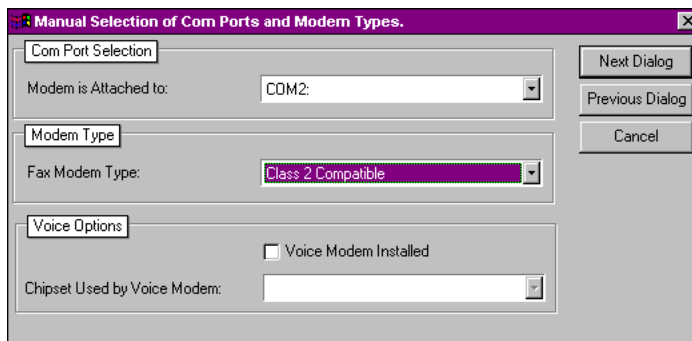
Manual Selection of Com Ports and Modem Types.

Com Port Selection

Modem is Attached to: COM2:

Modem Type

Fax Modem Type: Class 2 Compatible

Voice Options

Voice Modem Installed

Chipset Used by Voice Modem:

Next Dialog

Previous Dialog

Cancel